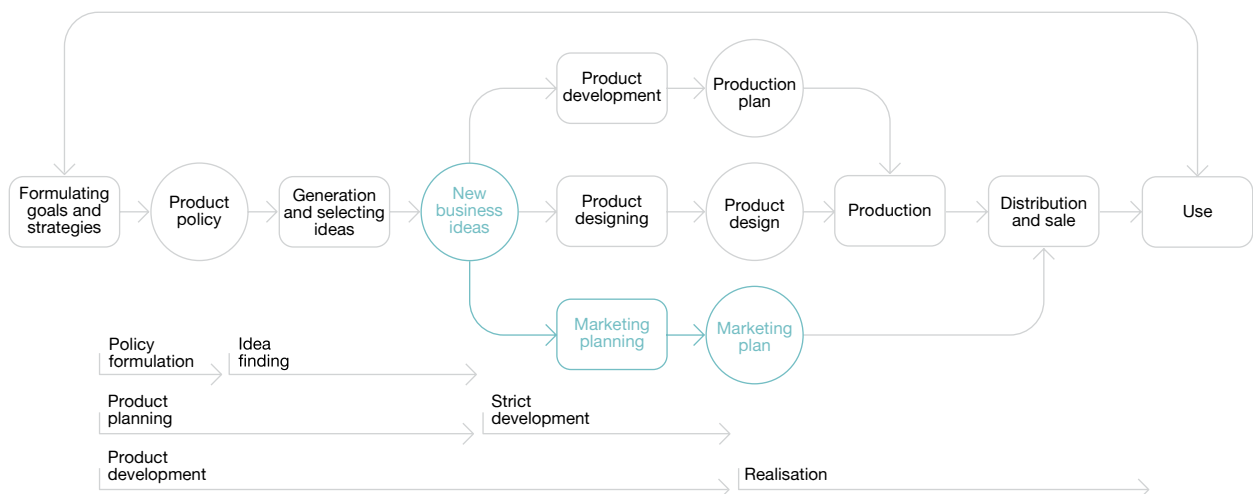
Formulating goals and strategies

Product policy

Generation and selecting ideas

New business ideas

Product development

Production plan

Product designing

Product design

Production

Distribution and sale

Use

Marketing planning

Marketing plan

Policy formulation

Idea finding

Product planning

Strict development

Product development

Realisation